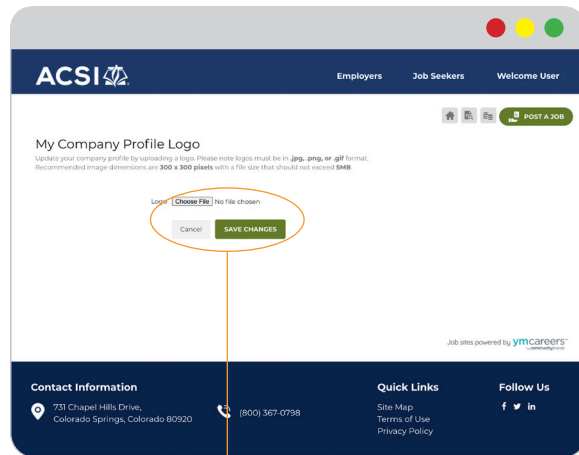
ACSI

Employers Job Seekers Welcome User

POST A JOB

My Company Profile Logo

Update your company profile by uploading a logo. Please note logos must be in .jpg, .png, or .gif format. Recommended image dimensions are 300 x 300 pixels with a file size that should not exceed 5MB.

Logo Choose File No file chosen

Cancel SAVE CHANGES

Job sites powered by ymcareers by communitybrands

Contact Information

731 Chapel Hills Drive, Colorado Springs, Colorado 80920

(800) 367-0798

Quick Links

Site Map
Terms of Use
Privacy Policy

Follow Us